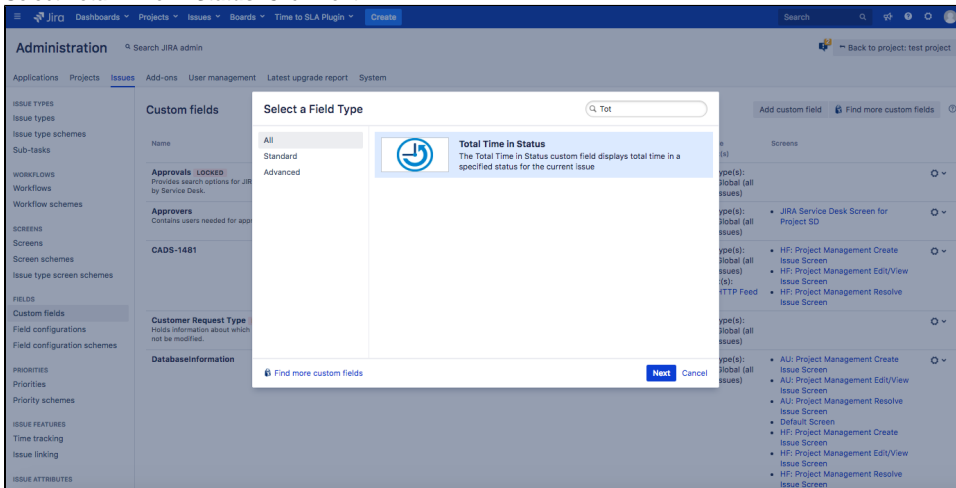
Jira Dashboards Projects Issues Boards Time to SLA Plugin Create Search

Administration Search JIRA admin Back to project: test project

Applications Projects Issues Add-ons User management Latest upgrade report System

ISSUE TYPES
Issue types
Issue type schemes
Sub-tasks

WORKFLOWS
Workflows
Workflow schemes

SCREENS
Screens
Screen schemes
Issue type screen schemes

FIELDS
Custom fields
Field configurations
Field configuration schemes

PRIORITIES
Priorities
Priority schemes

ISSUE FEATURES
Time tracking
Issue linking

ISSUE ATTRIBUTES

Custom fields

Add custom field Find more custom fields

Name

Approvals LOCKED
Provides search options for JIR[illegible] by Service Desk.

Approvers
Contains users needed for app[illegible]

CADS-1481

Customer Request Type
Holds information about which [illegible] not be modified.

DatabaseInformation

Screens

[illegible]ype(s): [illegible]lobal (all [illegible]ssues)

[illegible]ype(s): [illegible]lobal (all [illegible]ssues)
• JIRA Service Desk Screen for Project SD

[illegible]ype(s): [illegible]lobal (all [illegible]ssues) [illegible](s): HTTP Feed
• HF: Project Management Create Issue Screen
• HF: Project Management Edit/View Issue Screen
• HF: Project Management Resolve Issue Screen

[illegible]ype(s): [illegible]lobal (all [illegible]ssues)

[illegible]ype(s): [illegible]lobal (all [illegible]ssues)
• AU: Project Management Create Issue Screen
• AU: Project Management Edit/View Issue Screen
• AU: Project Management Resolve Issue Screen
• Default Screen
• HF: Project Management Create Issue Screen
• HF: Project Management Edit/View Issue Screen
• HF: Project Management Resolve Issue Screen

Select a Field Type

Tot

All
Standard
Advanced

Total Time in Status
The Total Time in Status custom field displays total time in a specified status for the current issue

Find more custom fields

Next Cancel